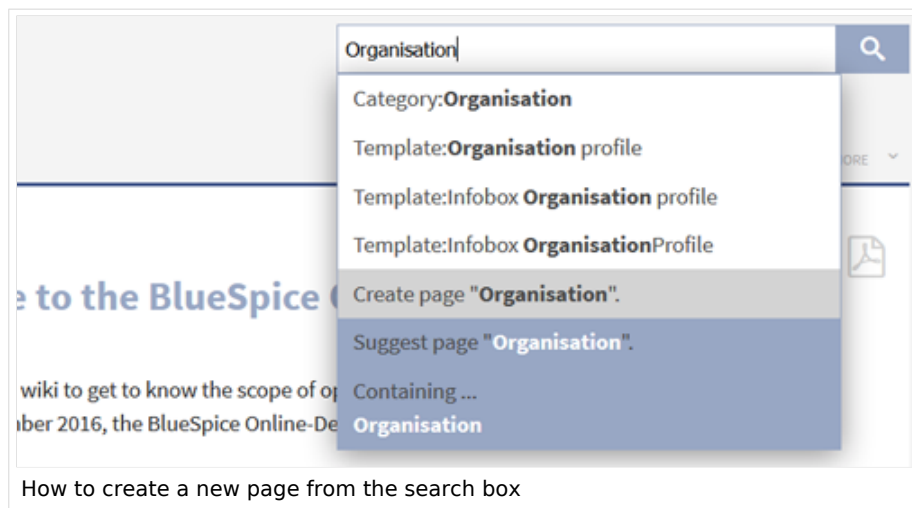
Organisation

Category:**Organisation**

Template:**Organisation** profile

Template:Infobox **Organisation** profile

Template:Infobox **Organisation**Profile

Create page "**Organisation**".

Suggest page "**Organisation**".

Containing ...
**Organisation**

ORE

e to the BlueSpice

wiki to get to know the scope of o
ber 2016, the BlueSpice Online-De

How to create a new page from the search box